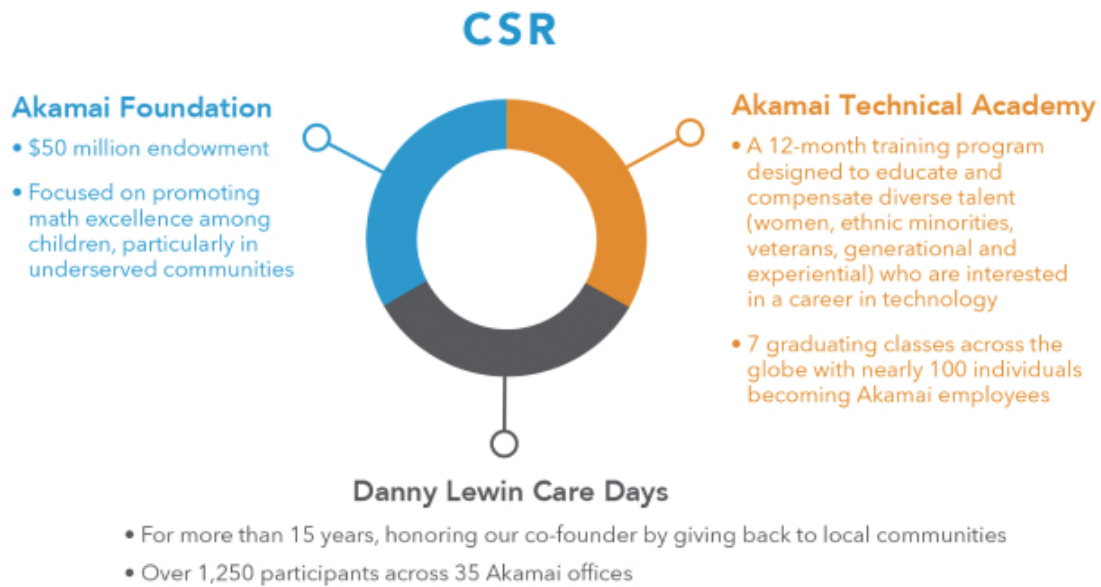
CSR

Akamai Foundation

• $50 million endowment

• Focused on promoting math excellence among children, particularly in underserved communities

Akamai Technical Academy

• A 12-month training program designed to educate and compensate diverse talent (women, ethnic minorities, veterans, generational and experiential) who are interested in a career in technology

• 7 graduating classes across the globe with nearly 100 individuals becoming Akamai employees

Danny Lewin Care Days

• For more than 15 years, honoring our co-founder by giving back to local communities

• Over 1,250 participants across 35 Akamai offices